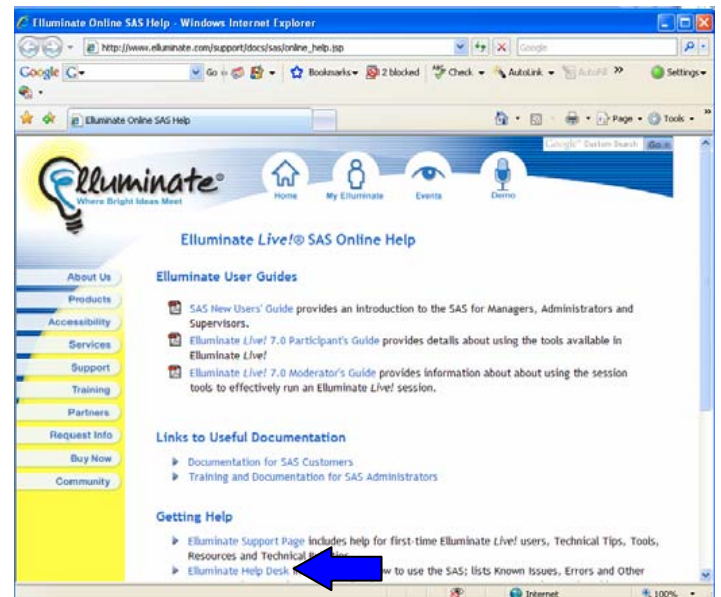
Elluminate Online SAS Help - Windows Internet Explorer

http://www.elluminate.com/support/docs/sas/online_help.jsp

Google

Google G- Go Bookmarks 2 blocked Check AutoLink AutoFill Settings

Elluminate Online SAS Help

Page Tools

Google Custom Search Go

Elluminate® Where Bright Ideas Meet

Home My Elluminate Events Demo

Elluminate Live!® SAS Online Help

About Us
Products
Accessibility
Services
Support
Training
Partners
Request Info
Buy Now
Community

Elluminate User Guides

SAS New Users' Guide provides an introduction to the SAS for Managers, Administrators and Supervisors.

Elluminate Live! 7.0 Participant's Guide provides details about using the tools available in Elluminate Live!

Elluminate Live! 7.0 Moderator's Guide provides information about about using the session tools to effectively run an Elluminate Live! session.

Links to Useful Documentation

Documentation for SAS Customers

Training and Documentation for SAS Administrators

Getting Help

Elluminate Support Page includes help for first-time Elluminate Live! users, Technical Tips, Tools, Resources and Technical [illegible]

Elluminate Help Desk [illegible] w to use the SAS; lists Known Issues, Errors and Other

Internet 100%